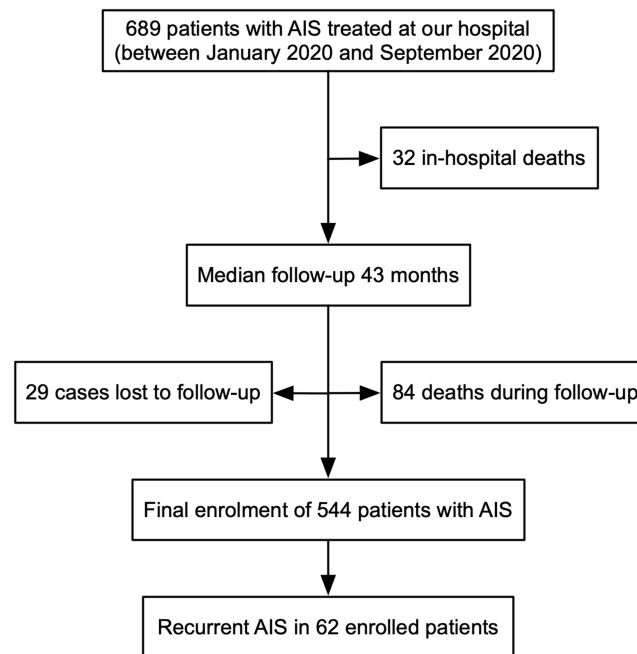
689 patients with AIS treated at our hospital
(between January 2020 and September 2020)

32 in-hospital deaths

Median follow-up 43 months

29 cases lost to follow-up

84 deaths during follow-up

Final enrolment of 544 patients with AIS

Recurrent AIS in 62 enrolled patients